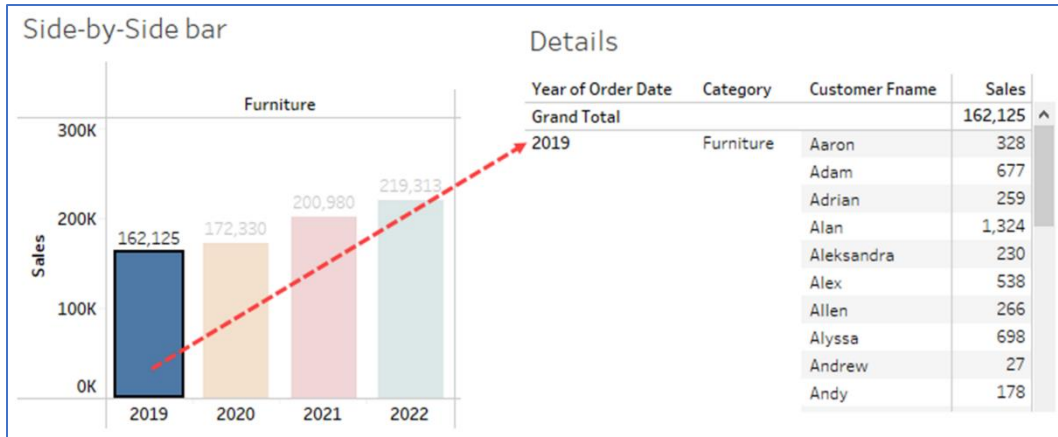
Side-by-Side bar

Furniture

300K
200K
100K
0K

Sales

162,125
172,330
200,980
219,313

2019 2020 2021 2022

Details

| Year of Order Date | Category | Customer Fname | Sales |
|---|---|---|---|
| Grand Total | | | 162,125 |
| 2019 | Furniture | Aaron | 328 |
| | | Adam | 677 |
| | | Adrian | 259 |
| | | Alan | 1,324 |
| | | Aleksandra | 230 |
| | | Alex | 538 |
| | | Allen | 266 |
| | | Alyssa | 698 |
| | | Andrew | 27 |
| | | Andy | 178 |